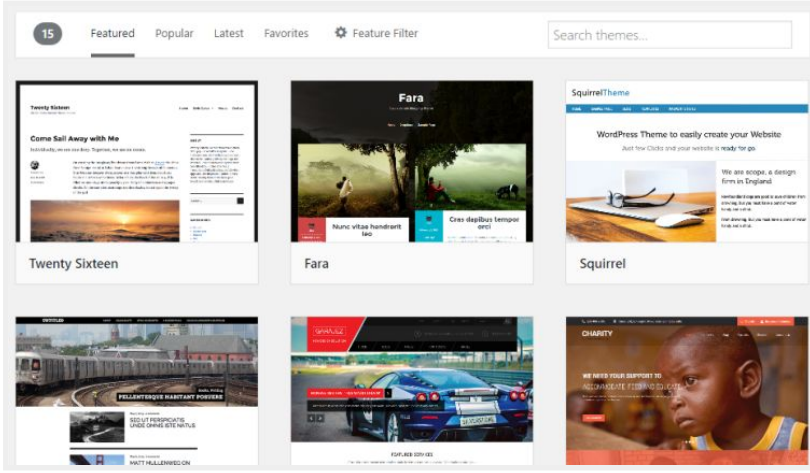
15 Featured Popular Latest Favorites Feature Filter

Search themes...

Twenty Sixteen

Come Sail Away with Me

Fara

Nunc vitae hendrerit leo

Cras dapibus tempor orci

SquirrelTheme

WordPress Theme to easily create your Website

Just few Clicks and your website is ready for go

We are scope, a design firm in England

Twenty Sixteen

Fara

Squirrel

PELLENTESQUE HABITANT POSUERE

SED UT PERSPICIATIS UNDE OMNIS ISTE NATUS

MATT NULLAWEEO ON

CHARITY

WE NEED YOUR SUPPORT TO

ACCOMMODATE FEED AND EDUCATE